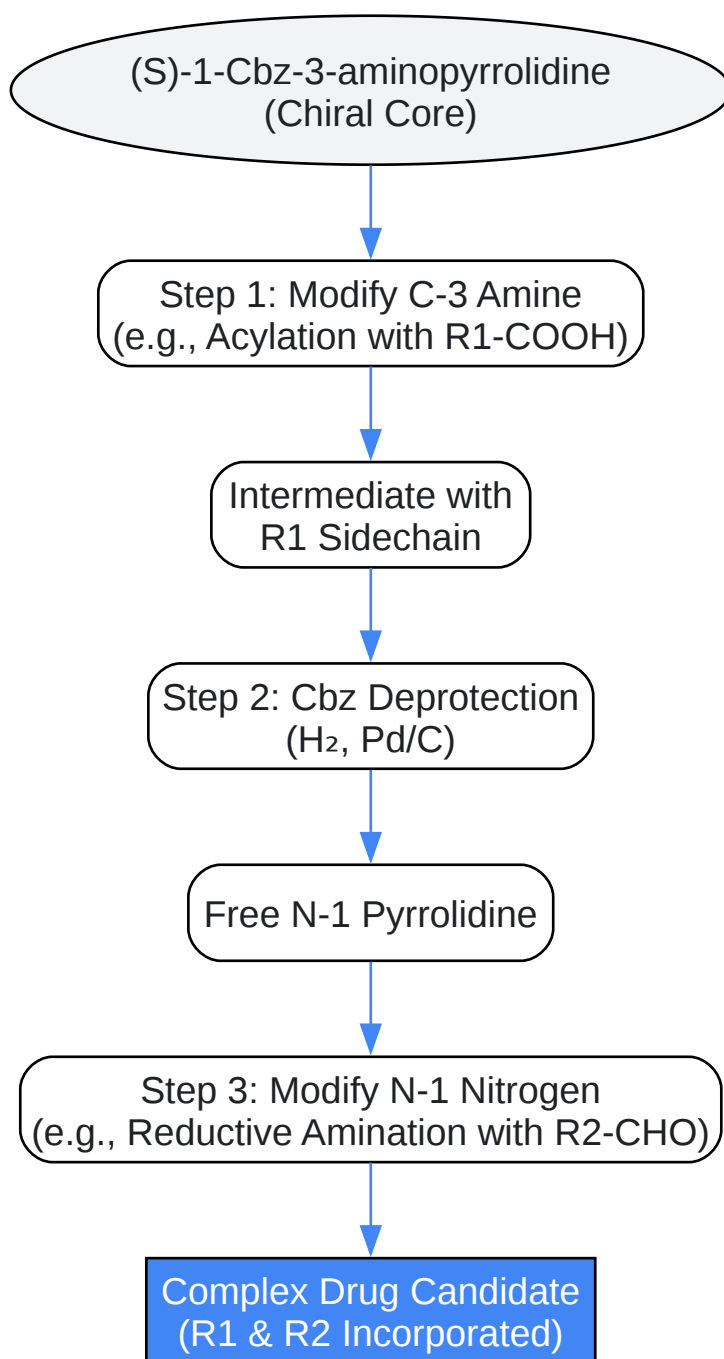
(S)-1-Cbz-3-aminopyrrolidine
(Chiral Core)

Step 1: Modify C-3 Amine
(e.g., Acylation with R1-COOH)

Intermediate with
R1 Sidechain

Step 2: Cbz Deprotection
($H_2$, Pd/C)

Free N-1 Pyrrolidine

Step 3: Modify N-1 Nitrogen
(e.g., Reductive Amination with R2-CHO)

Complex Drug Candidate
(R1 & R2 Incorporated)